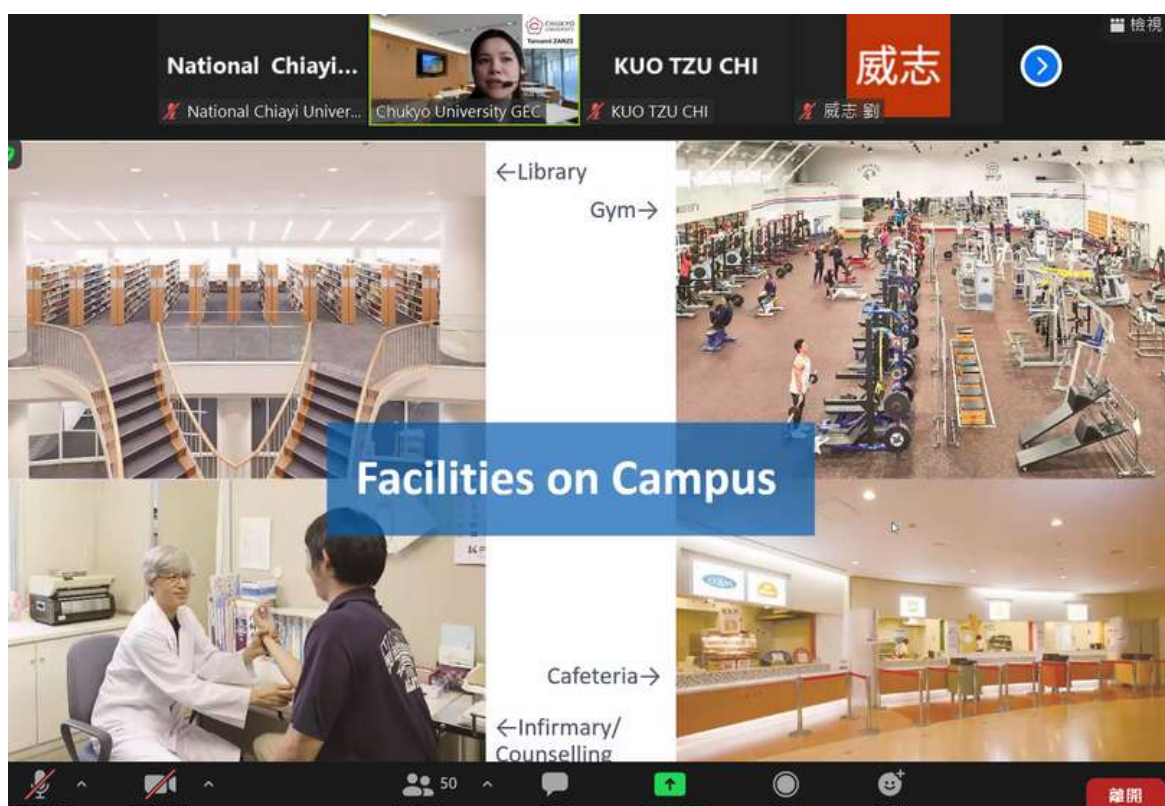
National Chiayi...
National Chiayi Univer...
CHUKYO UNIVERSITY
Tomomi ZANZI
Chukyo University GEC
KUO TZU CHI
KUO TZU CHI
威志
威志 劉
檢視

←Library
Gym→

Facilities on Campus

Cafeteria→
←Infirmary/ Counselling

50
離開